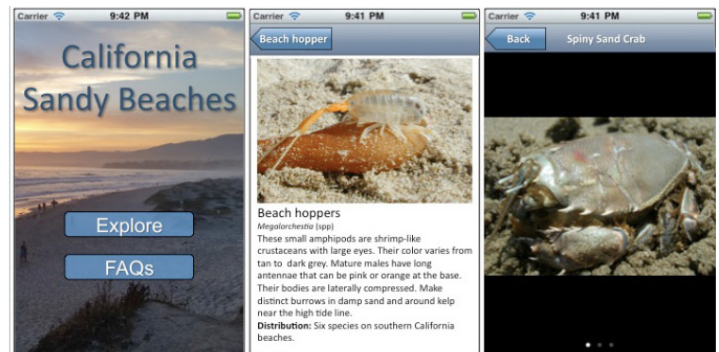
Carrier 9:42 PM

California Sandy Beaches

Explore

FAQs

Carrier 9:41 PM

Beach hopper

Beach hoppers

Megalorchestia (spp)

These small amphipods are shrimp-like crustaceans with large eyes. Their color varies from tan to dark grey. Mature males have long antennae that can be pink or orange at the base. Their bodies are laterally compressed. Make distinct burrows in damp sand and around kelp near the high tide line.

Distribution: Six species on southern California beaches.

Carrier 9:41 PM

Back Spiny Sand Crab